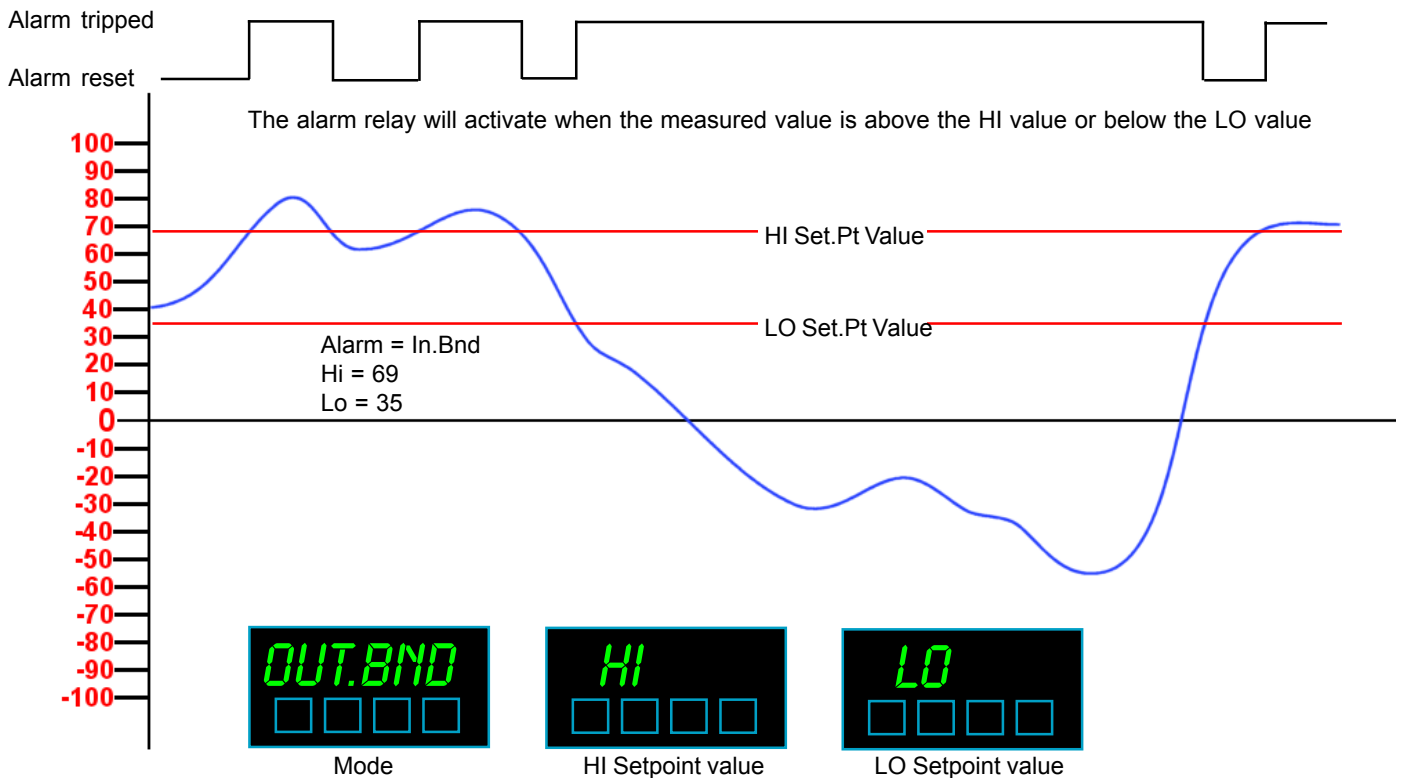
Alarm tripped

Alarm reset

The alarm relay will activate when the measured value is above the HI value or below the LO value

100
90
80
70
60
50
40
30
20
10
0
-10
-20
-30
-40
-50
-60
-70
-80
-90
-100

HI Set.Pt Value

LO Set.Pt Value

Alarm = In.Bnd
Hi = 69
Lo = 35

OUT.BND

Mode

HI

HI Setpoint value

LO

LO Setpoint value